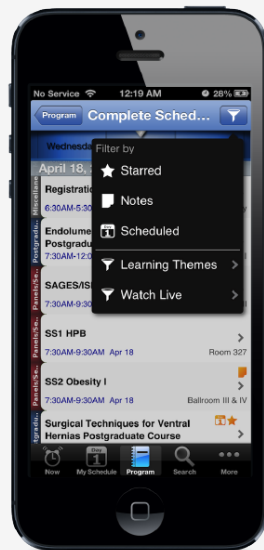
No Service 12:19 AM 28%

Program Complete Sched...

Wednesda

April 18,

Registratio
6:30AM-5:30

Miscellane

Endolume
Postgradu
7:30AM-12:0

Postgradu

SAGES/IS
7:30AM-9:3

Panels/Se

Filter by

Starred

Notes

Scheduled

Learning Themes

Watch Live

SS1 HPB
7:30AM-9:30AM Apr 18 Room 327

Panels/Se

SS2 Obesity I
7:30AM-9:30AM Apr 18 Ballroom III & IV

Panels/Se

Surgical Techniques for Ventral Hernias Postgraduate Course

tgradu

Now My Schedule Program Search More